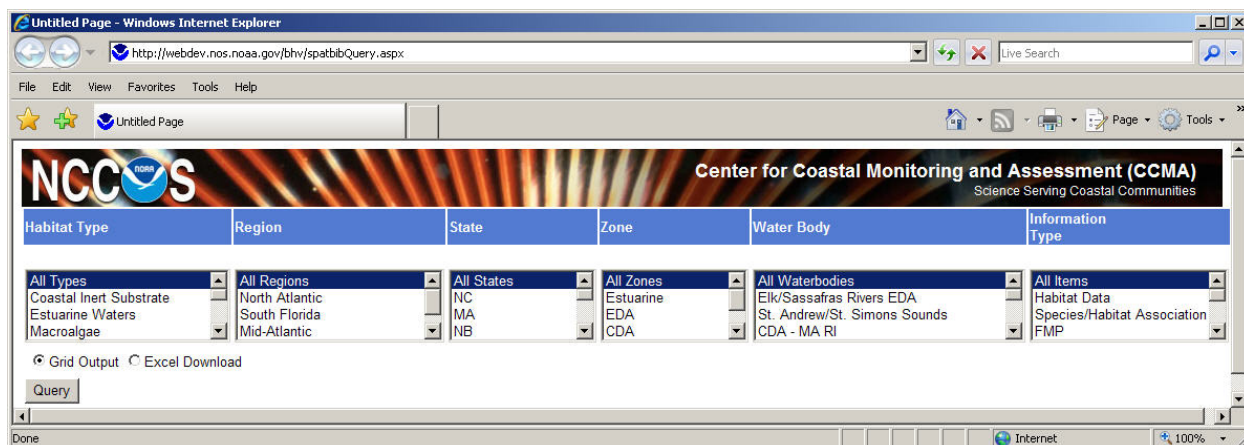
Untitled Page - Windows Internet Explorer

http://webdev.nos.noaa.gov/bhv/spatbibQuery.aspx

Live Search

File Edit View Favorites Tools Help

Untitled Page

Page Tools

NCCOS NOAA

Center for Coastal Monitoring and Assessment (CCMA)
Science Serving Coastal Communities

| Habitat Type | Region | State | Zone | Water Body | Information Type |
|---|---|---|---|---|---|
| All Types | All Regions | All States | All Zones | All Waterbodies | All Items |
| Coastal Inert Substrate | North Atlantic | NC | Estuarine | Elk/Sassafras Rivers EDA | Habitat Data |
| Estuarine Waters | South Florida | MA | EDA | St. Andrew/St. Simons Sounds | Species/Habitat Association |
| Macroalgae | Mid-Atlantic | NB | CDA | CDA - MA RI | FMP |

Grid Output Excel Download

Query

Done

Internet

100%